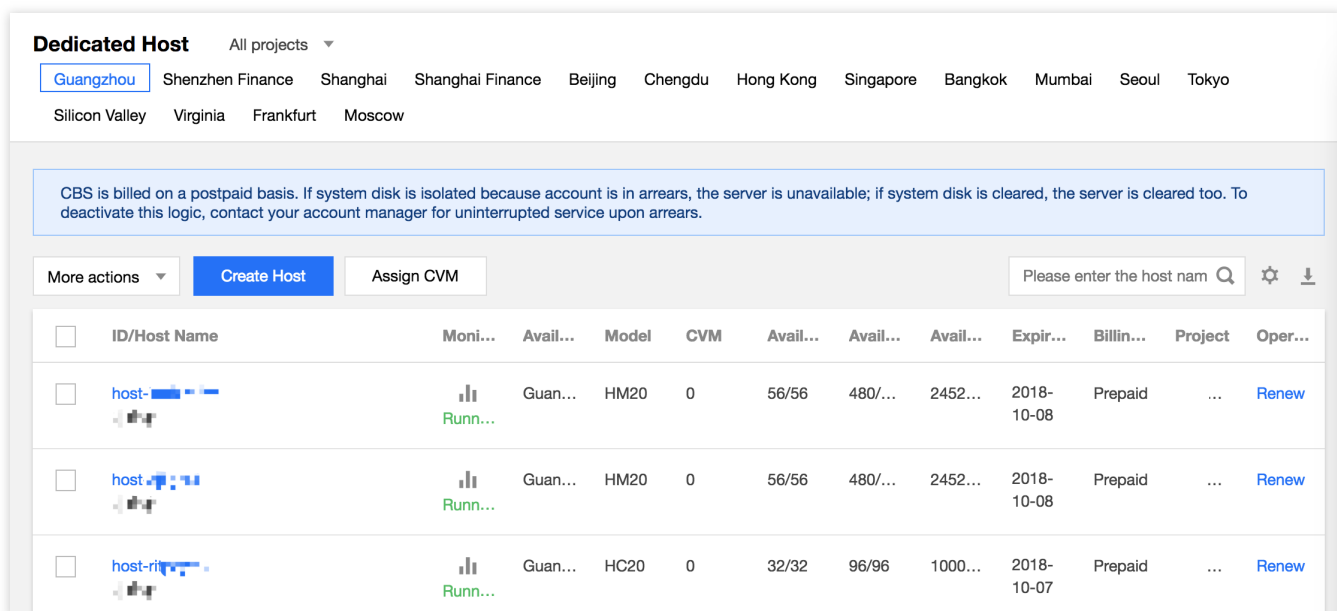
Dedicated Host All projects

Guangzhou Shenzhen Finance Shanghai Shanghai Finance Beijing Chengdu Hong Kong Singapore Bangkok Mumbai Seoul Tokyo Silicon Valley Virginia Frankfurt Moscow

CBS is billed on a postpaid basis. If system disk is isolated because account is in arrears, the server is unavailable; if system disk is cleared, the server is cleared too. To deactivate this logic, contact your account manager for uninterrupted service upon arrears.

More actions Create Host Assign CVM Please enter the host nam

| | ID/Host Name | Moni... | Avail... | Model | CVM | Avail... | Avail... | Avail... | Expir... | Billin... | Project | Oper... |
|---|---|---|---|---|---|---|---|---|---|---|---|---|
| | host-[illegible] | Runn... | Guan... | HM20 | 0 | 56/56 | 480/... | 2452... | 2018-10-08 | Prepaid | ... | Renew |
| | host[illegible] | Runn... | Guan... | HM20 | 0 | 56/56 | 480/... | 2452... | 2018-10-08 | Prepaid | ... | Renew |
| | host-ri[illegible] | Runn... | Guan... | HC20 | 0 | 32/32 | 96/96 | 1000... | 2018-10-07 | Prepaid | ... | Renew |